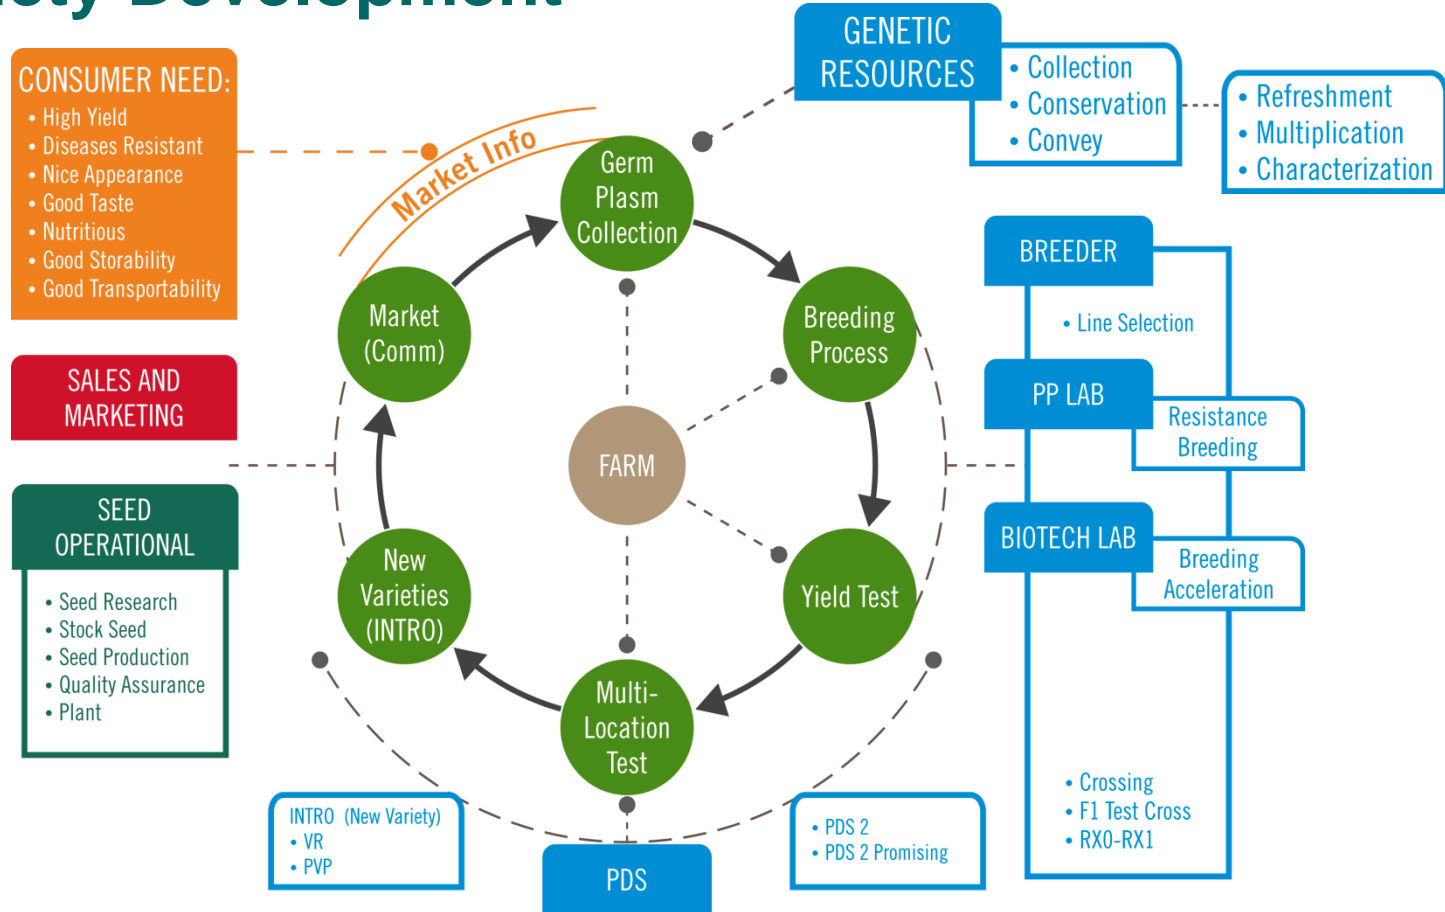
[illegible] Development

CONSUMER NEED:
• High Yield
• Diseases Resistant
• Nice Appearance
• Good Taste
• Nutritious
• Good Storability
• Good Transportability

SALES AND MARKETING

SEED OPERATIONAL
• Seed Research
• Stock Seed
• Seed Production
• Quality Assurance
• Plant

Market Info

Germ Plasm Collection

Breeding Process

Yield Test

Multi-Location Test

New Varieties (INTRO)

Market (Comm)

FARM

GENETIC RESOURCES
• Collection
• Conservation
• Convey

• Refreshment
• Multiplication
• Characterization

BREEDER
• Line Selection

PP LAB
Resistance Breeding

BIOTECH LAB
Breeding Acceleration

• Crossing
• F1 Test Cross
• RX0-RX1

INTRO (New Variety)
• VR
• PVP

PDS

• PDS 2
• PDS 2 Promising